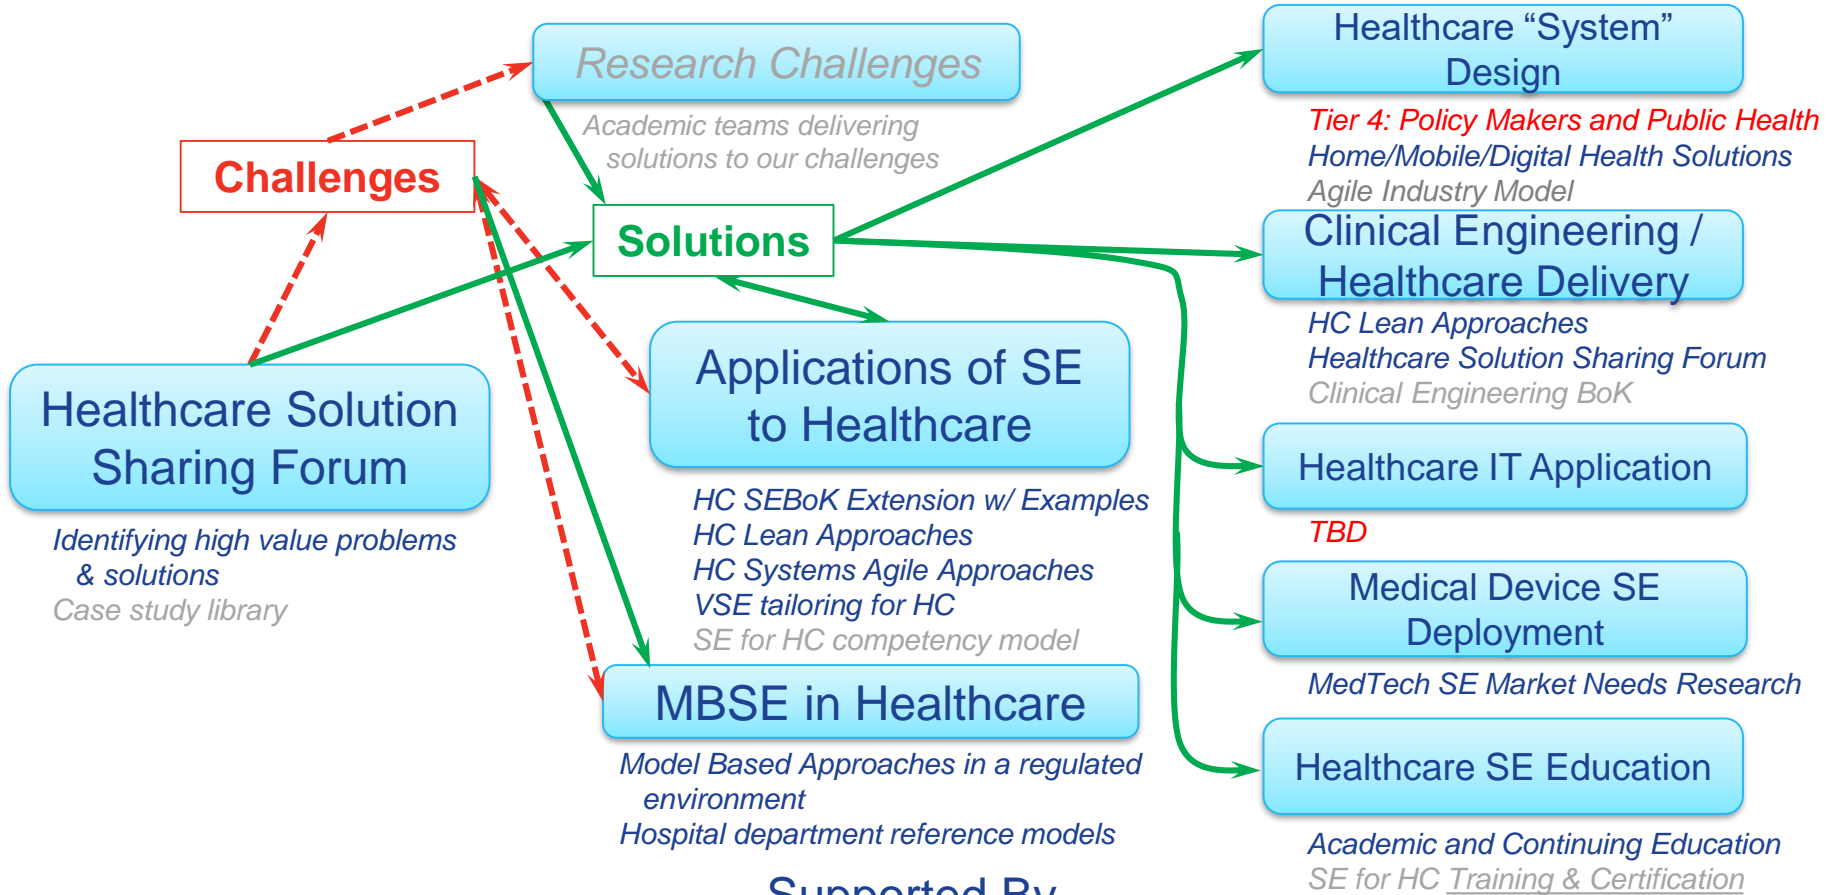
Research Challenges

Academic teams delivering solutions to our challenges

Challenges

Solutions

Healthcare Solution Sharing Forum

Identifying high value problems & solutions
Case study library

Applications of SE to Healthcare

HC SEBoK Extension w/ Examples
HC Lean Approaches
HC Systems Agile Approaches
VSE tailoring for HC
SE for HC competency model

MBSE in Healthcare

Model Based Approaches in a regulated environment
Hospital department reference models

Healthcare "System" Design

Tier 4: Policy Makers and Public Health
Home/Mobile/Digital Health Solutions
Agile Industry Model

Clinical Engineering / Healthcare Delivery

HC Lean Approaches
Healthcare Solution Sharing Forum
Clinical Engineering BoK

Healthcare IT Application

TBD

Medical Device SE Deployment

MedTech SE Market Needs Research

Healthcare SE Education

Academic and Continuing Education
SE for HC Training & Certification

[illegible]